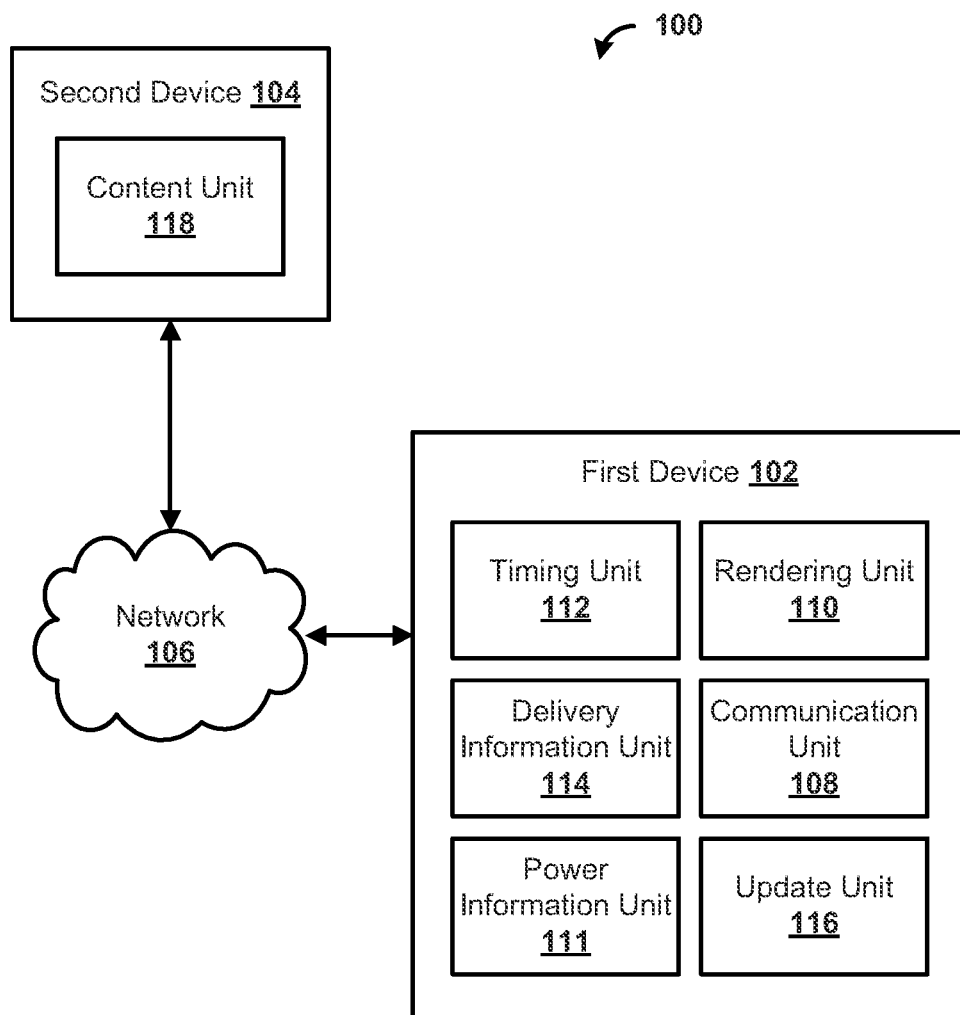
100

Second Device 104

Content Unit
118

Network
106

First Device 102

Timing Unit
112

Rendering Unit
110

Delivery Information Unit
114

Communication Unit
108

Power Information Unit
111

Update Unit
116